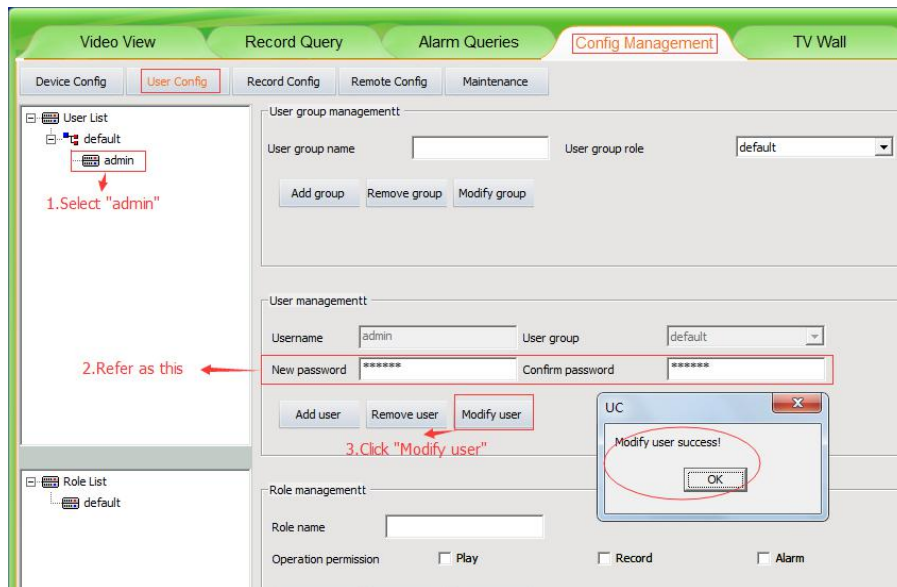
Video View | Record Query | Alarm Queries | Config Management | TV Wall

Device Config | User Config | Record Config | Remote Config | Maintenance

User List
default
admin
1.Select "admin"

User group managementt
User group name
User group role
default
Add group
Remove group
Modify group

User managementt
Username
admin
User group
default
New password
******
Confirm password
******
2.Refer as this
Add user
Remove user
Modify user
3.Click "Modify user"

UC
Modify user success!
OK

Role List
default

Role managementt
Role name
Operation permission
Play
Record
Alarm